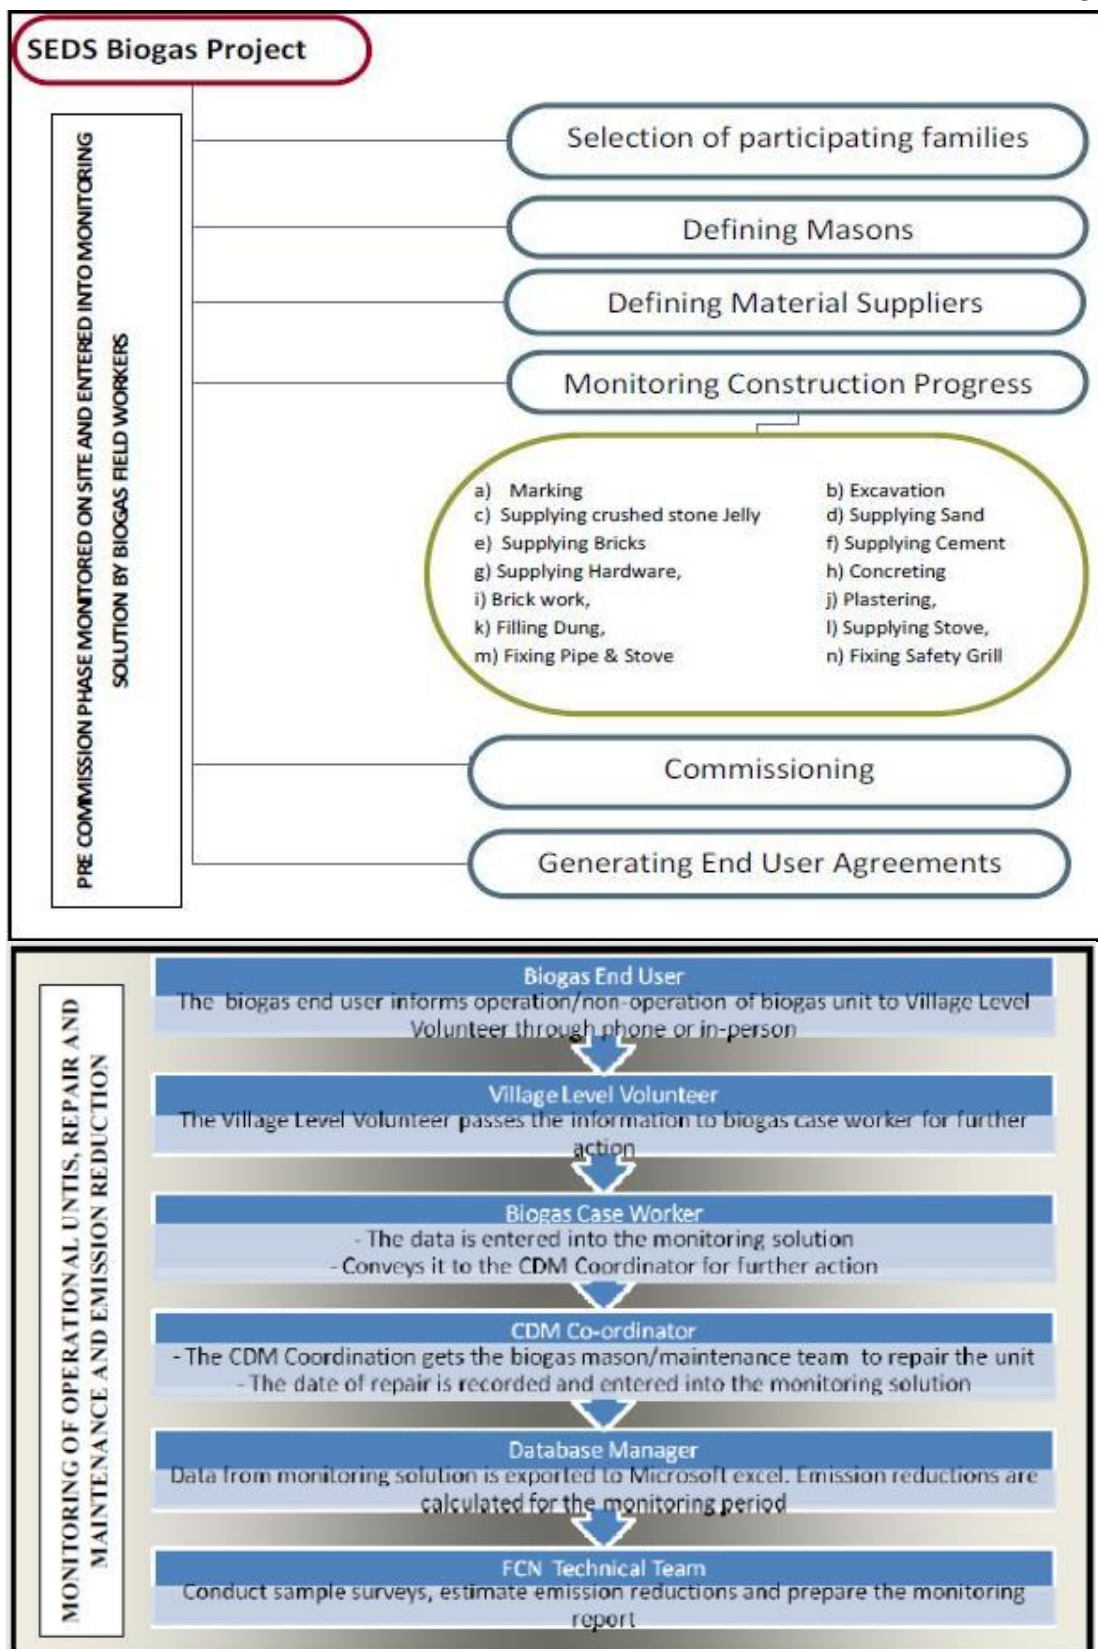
SEDS Biogas Project

PRE COMMISSION PHASE MONITORED ON SITE AND ENTERED INTO MONITORING SOLUTION BY BIOGAS FIELD WORKERS

Selection of participating families

Defining Masons

Defining Material Suppliers

Monitoring Construction Progress

a) Marking
b) Excavation
c) Supplying crushed stone Jelly
d) Supplying Sand
e) Supplying Bricks
f) Supplying Cement
g) Supplying Hardware,
h) Concreting
i) Brick work,
j) Plastering,
k) Filling Dung,
l) Supplying Stove,
m) Fixing Pipe & Stove
n) Fixing Safety Grill

Commissioning

Generating End User Agreements

MONITORING OF OPERATIONAL UNTIS, REPAIR AND MAINTENANCE AND EMISSION REDUCTION

Biogas End User
The biogas end user informs operation/non-operation of biogas unit to Village Level Volunteer through phone or in-person

Village Level Volunteer
The Village Level Volunteer passes the information to biogas case worker for further action

Biogas Case Worker
- The data is entered into the monitoring solution
- Conveys it to the CDM Coordinator for further action

CDM Co-ordinator
- The CDM Coordination gets the biogas mason/maintenance team to repair the unit
- The date of repair is recorded and entered into the monitoring solution

Database Manager
Data from monitoring solution is exported to Microsoft excel. Emission reductions are calculated for the monitoring period

FCN Technical Team
Conduct sample surveys, estimate emission reductions and prepare the monitoring report